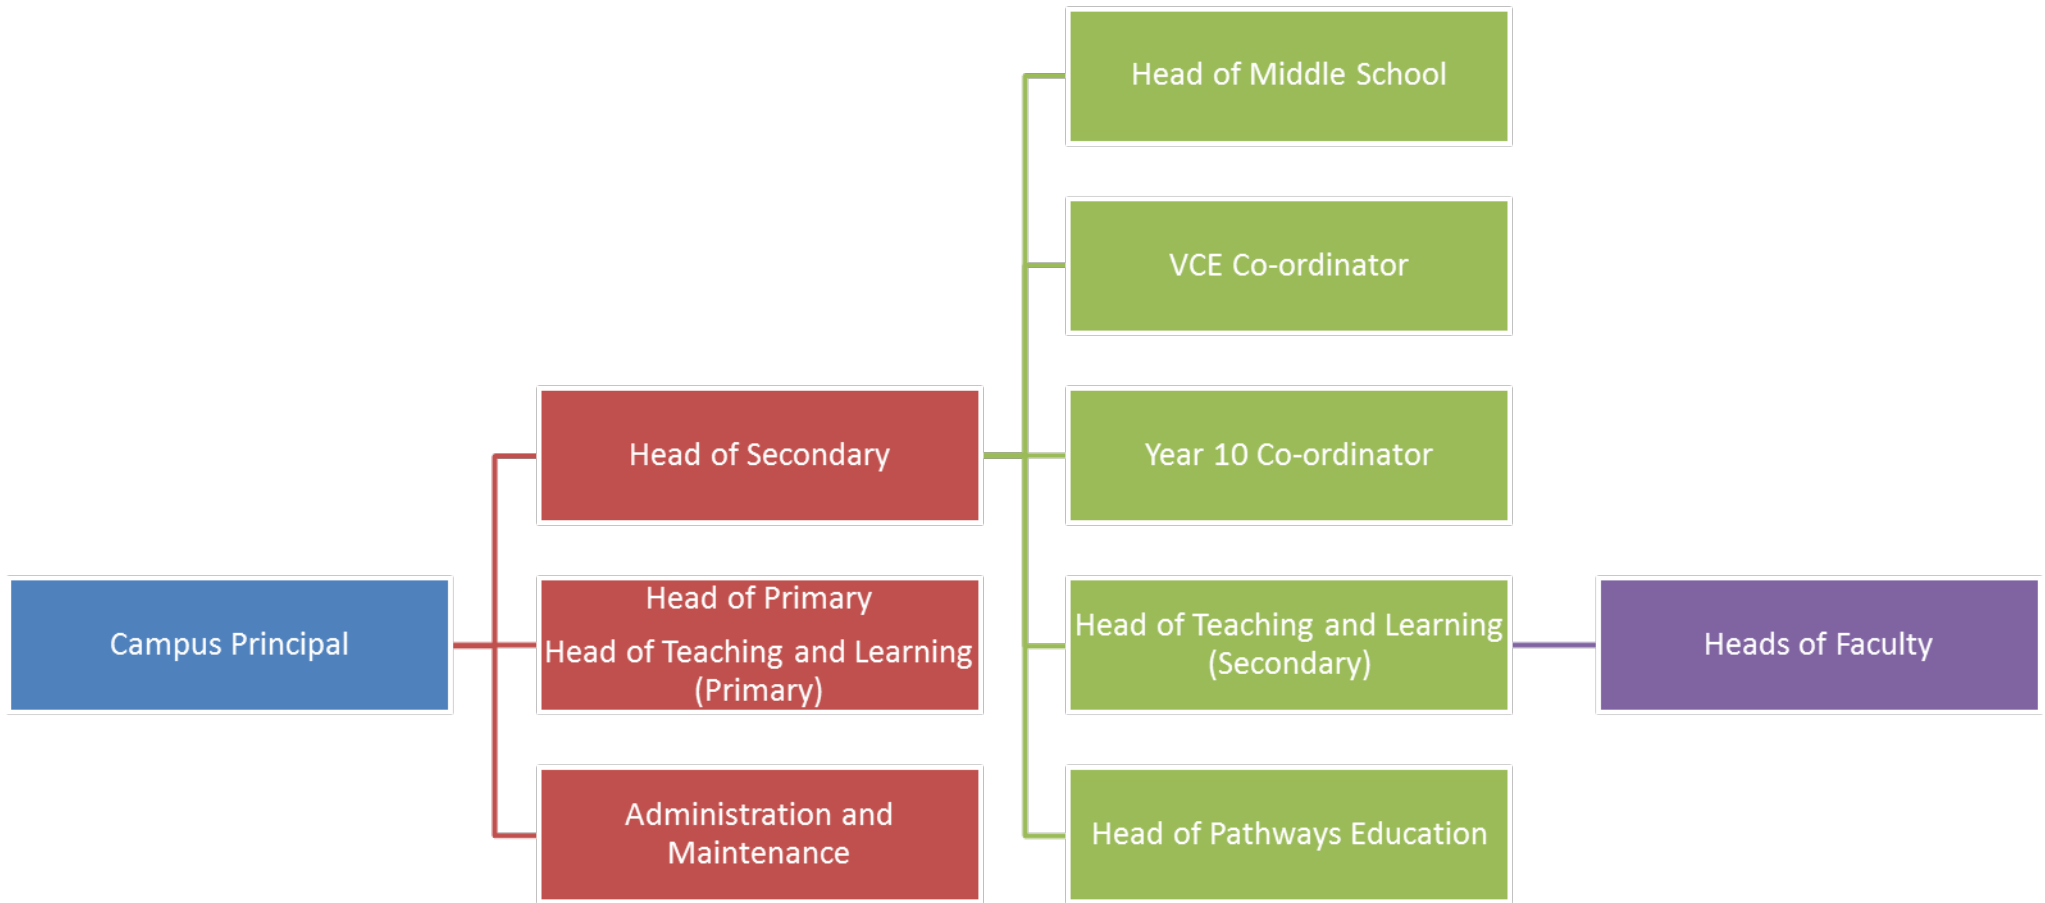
Campus Principal

Head of Secondary

Head of Primary
Head of Teaching and Learning (Primary)

Administration and Maintenance

Head of Middle School

VCE Co-ordinator

Year 10 Co-ordinator

Head of Teaching and Learning (Secondary)

Head of Pathways Education

Heads of Faculty